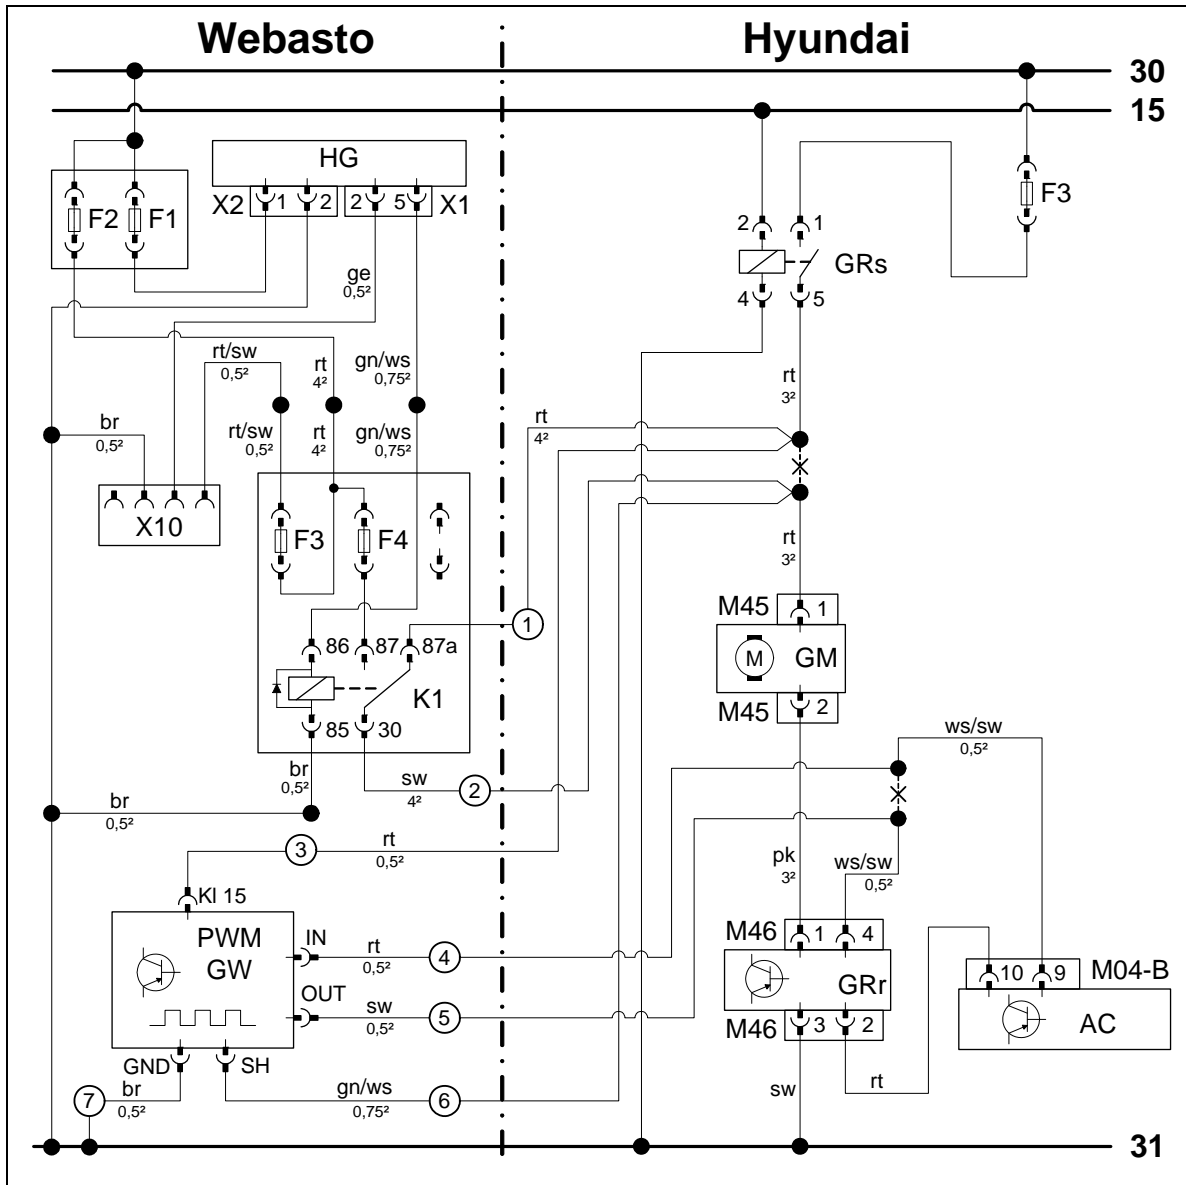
Webasto

Hyundai

30

15

HG

X2 1 2

2 5 X1

F2 F1

F3

2 1

GRs

4 5

ge
0,5²

rt/sw
0,5²

rt
4²

gn/ws
0,75²

br
0,5²

rt/sw
0,5²

rt
4²

gn/ws
0,75²

X10

rt
4²

rt
3²

F3

F4

rt
3²

86 87 87a

1

M45 1

M GM

M45 2

K1

85 30

br
0,5²

sw
4²

2

ws/sw
0,5²

br
0,5²

3

rt
0,5²

pk
3²

ws/sw
0,5²

Kl 15

PWM
GW

IN

rt
0,5²

4

M46 1 4

GRr

10 9 M04-B

AC

OUT

sw
0,5²

5

M46 3 2

GND

SH

7

br
0,5²

gn/ws
0,75²

6

sw

rt

31